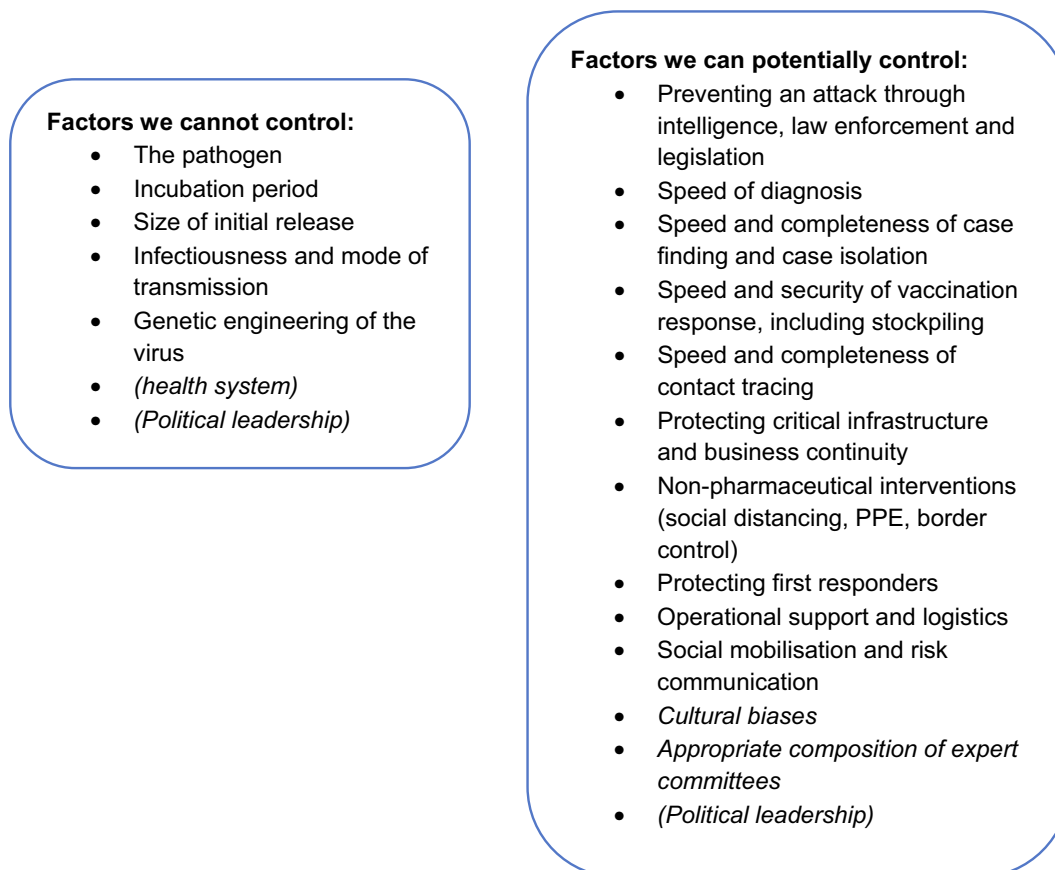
**Factors we cannot control:**
- The pathogen
- Incubation period
- Size of initial release
- Infectiousness and mode of transmission
- Genetic engineering of the virus
- *(health system)*
- *(Political leadership)*

**Factors we can potentially control:**
- Preventing an attack through intelligence, law enforcement and legislation
- Speed of diagnosis
- Speed and completeness of case finding and case isolation
- Speed and security of vaccination response, including stockpiling
- Speed and completeness of contact tracing
- Protecting critical infrastructure and business continuity
- Non-pharmaceutical interventions (social distancing, PPE, border control)
- Protecting first responders
- Operational support and logistics
- Social mobilisation and risk communication
- *Cultural biases*
- *Appropriate composition of expert committees*
- *(Political leadership)*